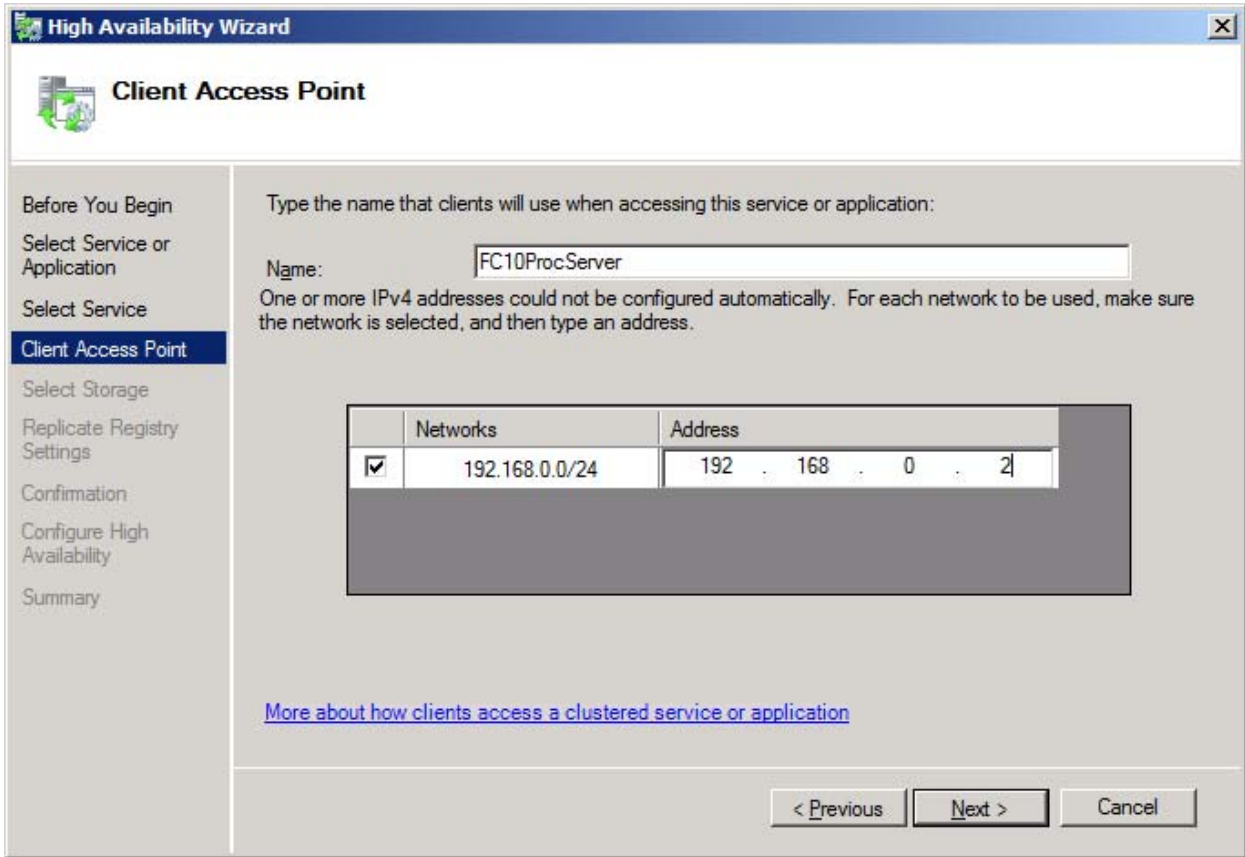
High Availability Wizard

Client Access Point

Before You Begin
Select Service or Application
Select Service
Client Access Point
Select Storage
Replicate Registry Settings
Confirmation
Configure High Availability
Summary

Type the name that clients will use when accessing this service or application:

Name: FC10ProcServer

One or more IPv4 addresses could not be configured automatically. For each network to be used, make sure the network is selected, and then type an address.

| | Networks | Address |
|---|---|---|
| ☑ | 192.168.0.0/24 | 192 . 168 . 0 . 2 |

More about how clients access a clustered service or application

< Previous   Next >   Cancel